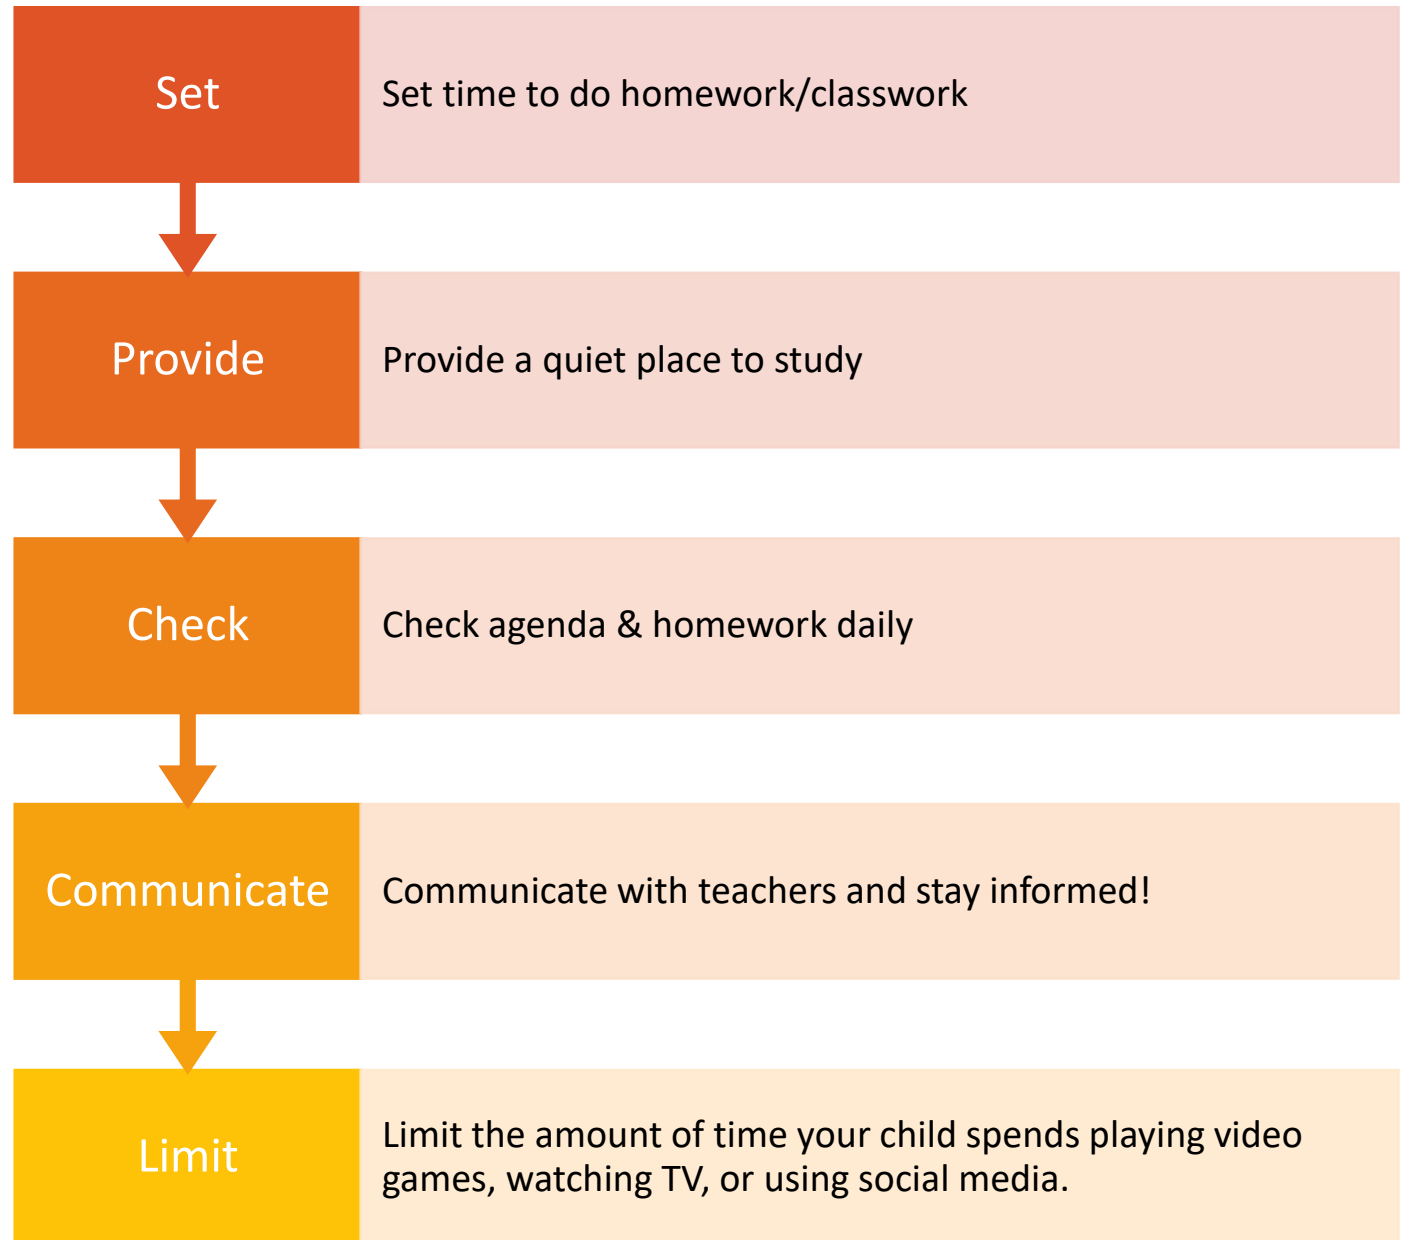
Set

Set time to do homework/classwork

Provide

Provide a quiet place to study

Check

Check agenda & homework daily

Communicate

Communicate with teachers and stay informed!

Limit

Limit the amount of time your child spends playing video games, watching TV, or using social media.